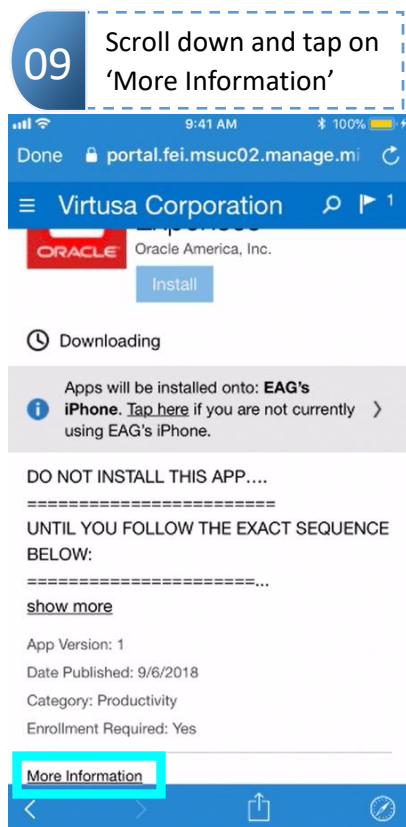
09

Scroll down and tap on 'More Information'

9:41 AM

100%

Done

portal.fei.msuc02.manage.mi

Virtusa Corporation

1

ORACLE

Oracle America, Inc.

Install

Downloading

Apps will be installed onto: EAG's iPhone. Tap here if you are not currently using EAG's iPhone.

DO NOT INSTALL THIS APP....

========================

UNTIL YOU FOLLOW THE EXACT SEQUENCE BELOW:

=====================...

show more

App Version: 1

Date Published: 9/6/2018

Category: Productivity

Enrollment Required: Yes

More Information